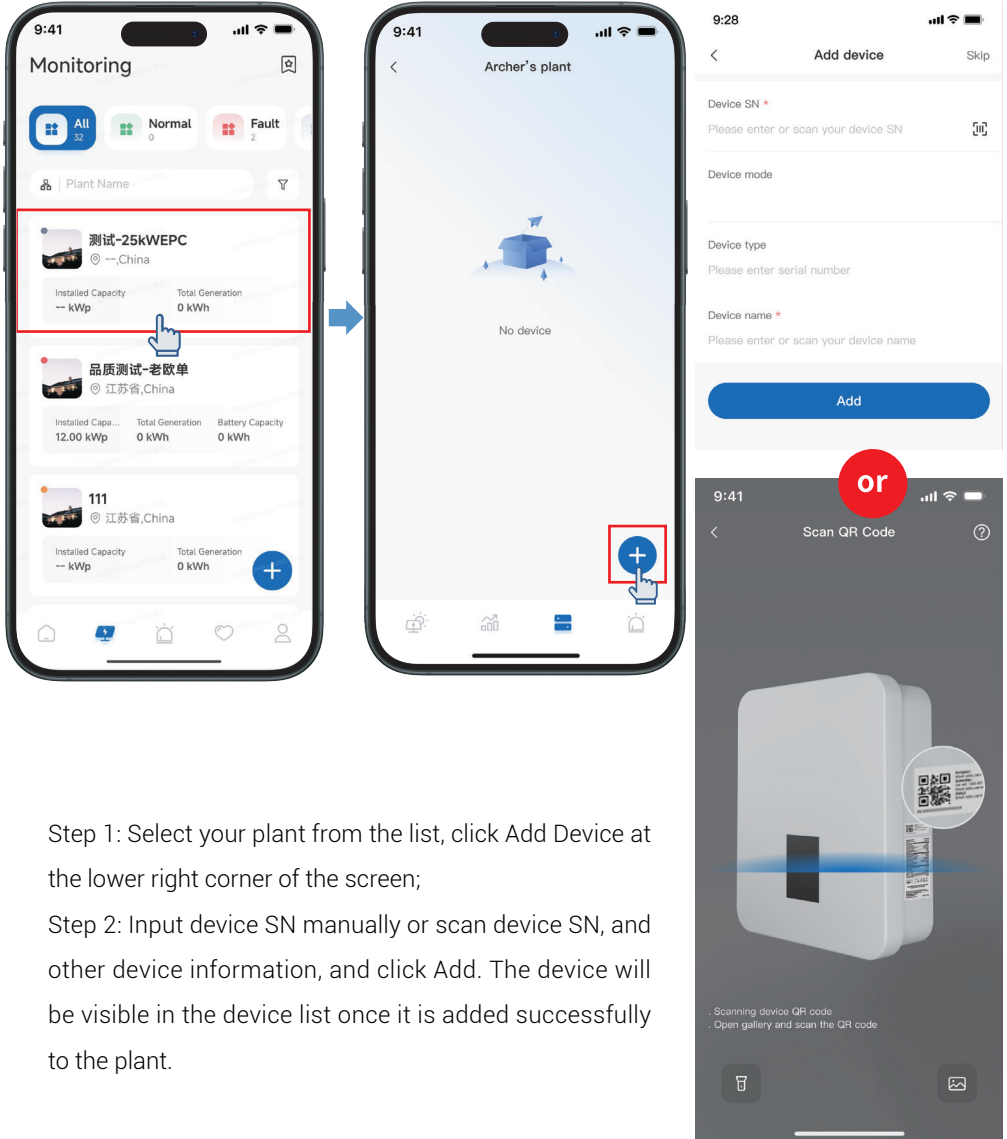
9:41

Monitoring

All 32 Normal 0 Fault 2

Plant Name

测试-25kWEPC
--,China
Installed Capacity -- kWp
Total Generation 0 kWh

品质测试-老欧单
江苏省,China
Installed Capa... 12.00 kWp
Total Generation 0 kWh
Battery Capacity 0 kWh

111
江苏省,China
Installed Capacity -- kWp
Total Generation 0 kWh

9:41

Archer's plant

No device

9:28

Add device
Skip

Device SN *
Please enter or scan your device SN

Device mode

Device type
Please enter serial number

Device name *
Please enter or scan your device name

Add

or

9:41

Scan QR Code

. Scanning device QR code
. Open gallery and scan the QR code

Step 1: Select your plant from the list, click Add Device at the lower right corner of the screen;
Step 2: Input device SN manually or scan device SN, and other device information, and click Add. The device will be visible in the device list once it is added successfully to the plant.